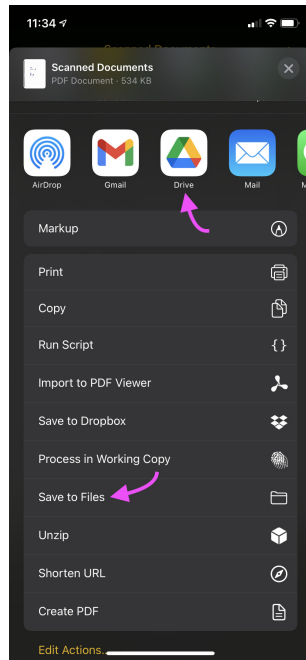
11:34

Scanned Documents
PDF Document · 534 KB

AirDrop
Gmail
Drive
Mail

Markup

Print

Copy

Run Script

Import to PDF Viewer

Save to Dropbox

Process in Working Copy

Save to Files

Unzip

Shorten URL

Create PDF

Edit Actions...